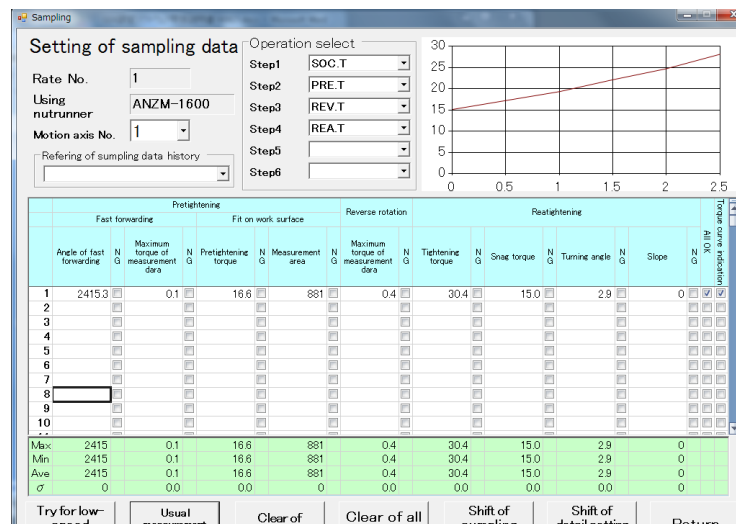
Sampling

Setting of sampling data

Rate No. 1

Using nutrunner ANZM-1600

Motion axis No. 1

Refering of sumpling data history

Operation select

Step1 SOC.T
Step2 PRE.T
Step3 REV.T
Step4 REA.T
Step5
Step6

30
25
20
15
10
5
0
0 0.5 1 1.5 2 2.5

| | Pretightening: Fast forwarding: Angle of fast forwarding | NG | Maximum torque of measurement dara | NG | Fit on work surface: Pretightening torque | NG | Measurement area | NG | Reverse rotation: Maximum torque of measurement dara | NG | Reatightening: Tightening torque | NG | Snag torque | NG | Turning angle | NG | Slope | NG | All OK | Torque curve indication |
|---|---|---|---|---|---|---|---|---|---|---|---|---|---|---|---|---|---|---|---|---|
| 1 | 2415.3 | | 0.1 | | 16.6 | | 881 | | 0.4 | | 30.4 | | 15.0 | | 2.9 | | 0 | | ✓ | ✓ |
| 2 | | | | | | | | | | | | | | | | | | | | |
| 3 | | | | | | | | | | | | | | | | | | | | |
| 4 | | | | | | | | | | | | | | | | | | | | |
| 5 | | | | | | | | | | | | | | | | | | | | |
| 6 | | | | | | | | | | | | | | | | | | | | |
| 7 | | | | | | | | | | | | | | | | | | | | |
| 8 | | | | | | | | | | | | | | | | | | | | |
| 9 | | | | | | | | | | | | | | | | | | | | |
| 10 | | | | | | | | | | | | | | | | | | | | |
| Max | 2415 | | 0.1 | | 16.6 | | 881 | | 0.4 | | 30.4 | | 15.0 | | 2.9 | | 0 | | | |
| Min | 2415 | | 0.1 | | 16.6 | | 881 | | 0.4 | | 30.4 | | 15.0 | | 2.9 | | 0 | | | |
| Ave | 2415 | | 0.1 | | 16.6 | | 881 | | 0.4 | | 30.4 | | 15.0 | | 2.9 | | 0 | | | |
| $\sigma$ | 0 | | 0.0 | | 0.0 | | 0 | | 0.0 | | 0.0 | | 0.0 | | 0.0 | | 0 | | | |

Try for low-speed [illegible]
Usual measurement
Clear of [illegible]
Clear of all
Shift of sampling
Shift of detail setting
Return